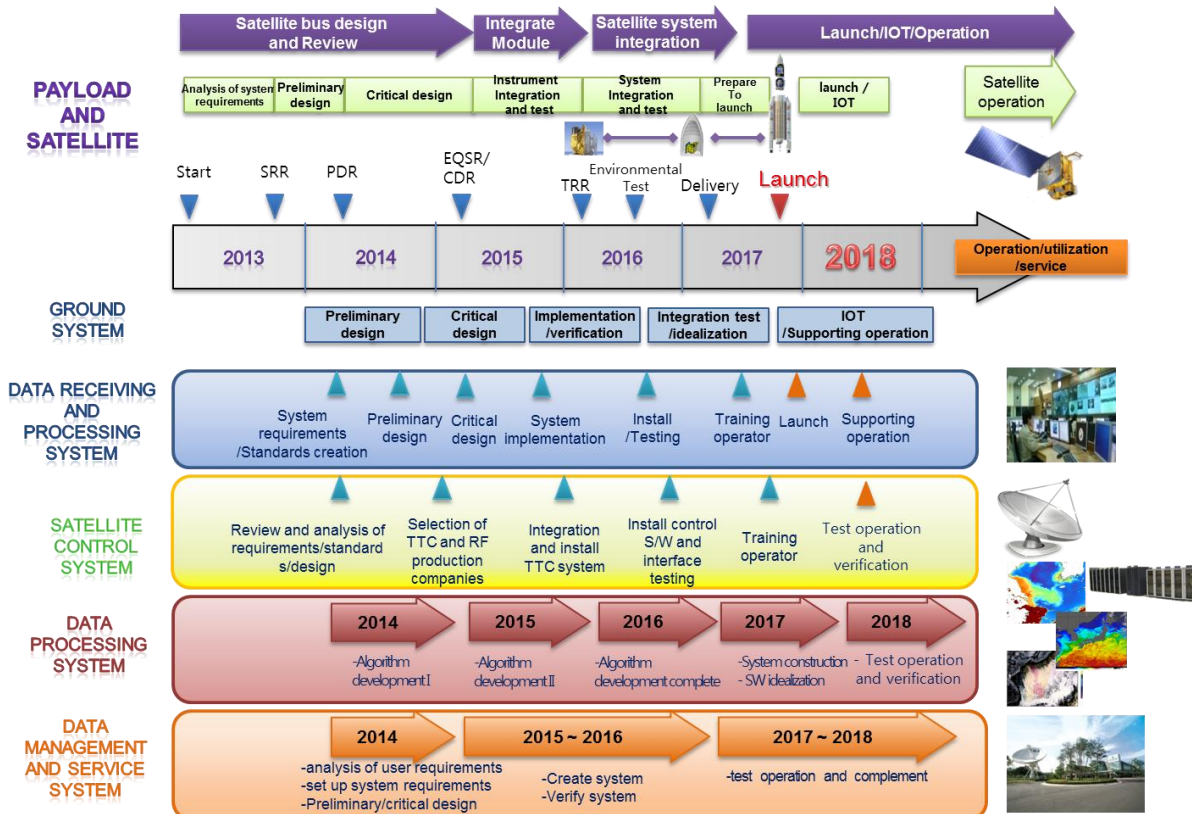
Satellite bus design and Review

Integrate Module

Satellite system integration

Launch/IOT/Operation

PAYLOAD AND SATELLITE

Analysis of system requirements

Preliminary design

Critical design

Instrument Integration and test

System Integration and test

Prepare To launch

launch / IOT

Satellite operation

Start

SRR

PDR

EQSR/ CDR

TRR

Environmental Test

Delivery

Launch

2013

2014

2015

2016

2017

2018

Operation/utilization /service

GROUND SYSTEM

Preliminary design

Critical design

Implementation /verification

Integration test /idealization

IOT /Supporting operation

DATA RECEIVING AND PROCESSING SYSTEM

System requirements /Standards creation

Preliminary design

Critical design

System implementation

Install /Testing

Training operator

Launch

Supporting operation

SATELLITE CONTROL SYSTEM

Review and analysis of requirements/standard s/design

Selection of TTC and RF production companies

Integration and install TTC system

Install control S/W and interface testing

Training operator

Test operation and verification

DATA PROCESSING SYSTEM

2014

2015

2016

2017

2018

-Algorithm development I

-Algorithm development II

-Algorithm development complete

-System construction - SW idealization

- Test operation and verification

DATA MANAGEMENT AND SERVICE SYSTEM

2014

2015 ~ 2016

2017 ~ 2018

-analysis of user requirements
-set up system requirements
-Preliminary/critical design

-Create system
-Verify system

-test operation and complement